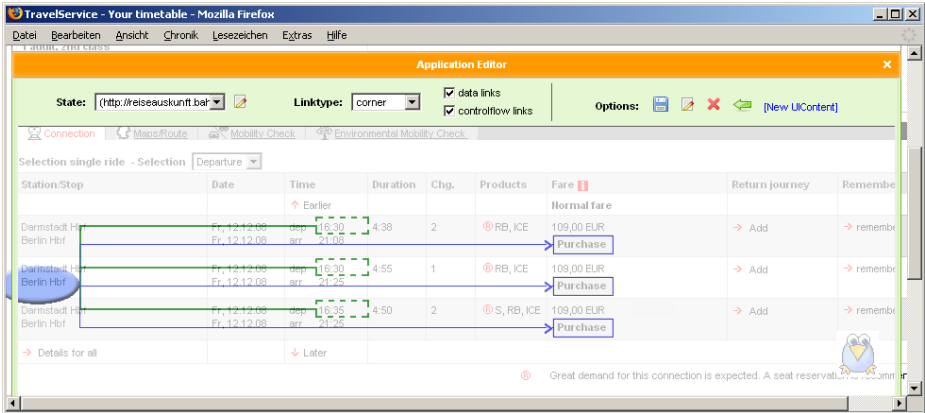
TravelService - Your timetable - Mozilla Firefox

Datei Bearbeiten Ansicht Chronik Lesezeichen Extras Hilfe

1 adult, 2nd class

Application Editor

State: (http://reiseauskunft.bah

Linktype: corner

data links

controlflow links

Options:

[New UIContent]

Connection Maps/Route Mobility Check Environmental Mobility Check

Selection single ride - Selection Departure

| Station/Stop | Date | Time | Duration | Chg. | Products | Fare | Return journey | Remembe |
|---|---|---|---|---|---|---|---|---|
| | | Earlier | | | | Normal fare | | |
| Darmstadt Hbf Berlin Hbf | Fr, 12.12.08 Fr, 12.12.08 | dep 16:30 arr 21:08 | 4:38 | 2 | RB, ICE | 109,00 EUR Purchase | Add | remembe |
| Darmstadt Hbf Berlin Hbf | Fr, 12.12.08 Fr, 12.12.08 | dep 16:30 arr 21:25 | 4:55 | 1 | RB, ICE | 109,00 EUR Purchase | Add | remembe |
| Darmstadt Hbf Berlin Hbf | Fr, 12.12.08 Fr, 12.12.08 | dep 16:35 arr 21:25 | 4:50 | 2 | S, RB, ICE | 109,00 EUR Purchase | Add | remembe |
| Details for all | | Later | | | | | | |

Great demand for this connection is expected. A seat reservation is recommen